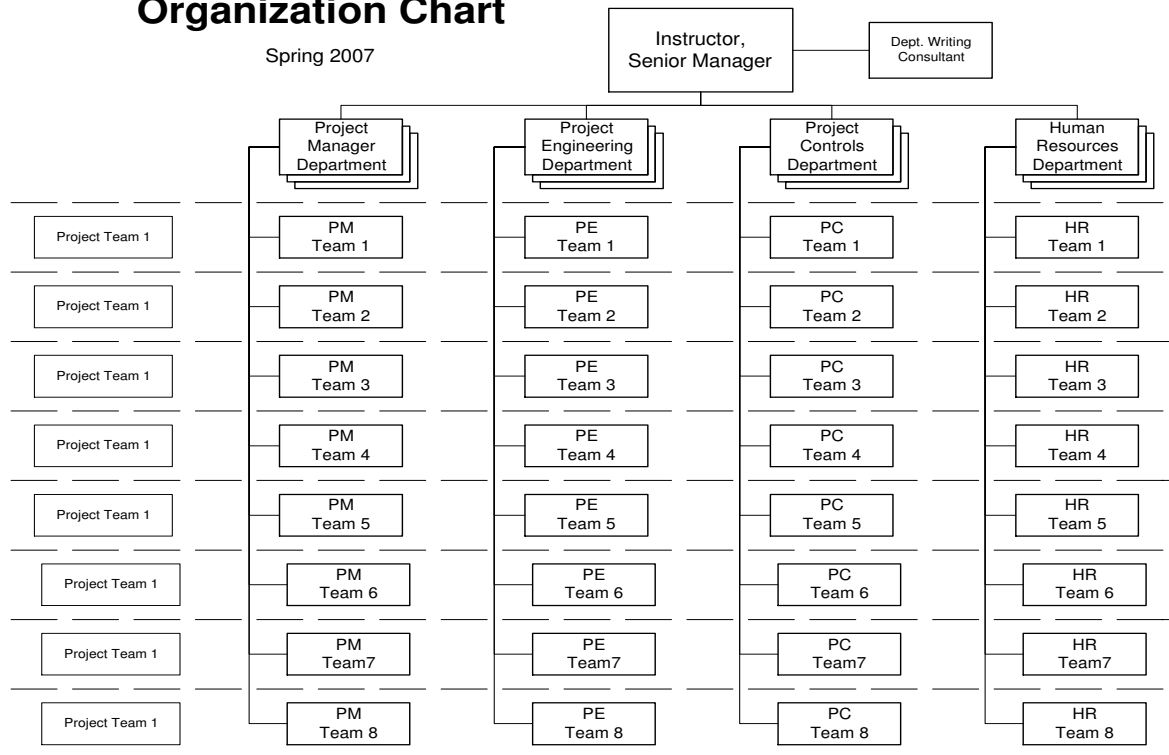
Organization Chart

Spring 2007

Instructor, Senior Manager

Dept. Writing Consultant

Project Manager Department

Project Engineering Department

Project Controls Department

Human Resources Department

Project Team 1

PM Team 1

PE Team 1

PC Team 1

HR Team 1

Project Team 1

PM Team 2

PE Team 2

PC Team 2

HR Team 2

Project Team 1

PM Team 3

PE Team 3

PC Team 3

HR Team 3

Project Team 1

PM Team 4

PE Team 4

PC Team 4

HR Team 4

Project Team 1

PM Team 5

PE Team 5

PC Team 5

HR Team 5

Project Team 1

PM Team 6

PE Team 6

PC Team 6

HR Team 6

Project Team 1

PM Team7

PE Team7

PC Team7

HR Team7

Project Team 1

PM Team 8

PE Team 8

PC Team 8

HR Team 8